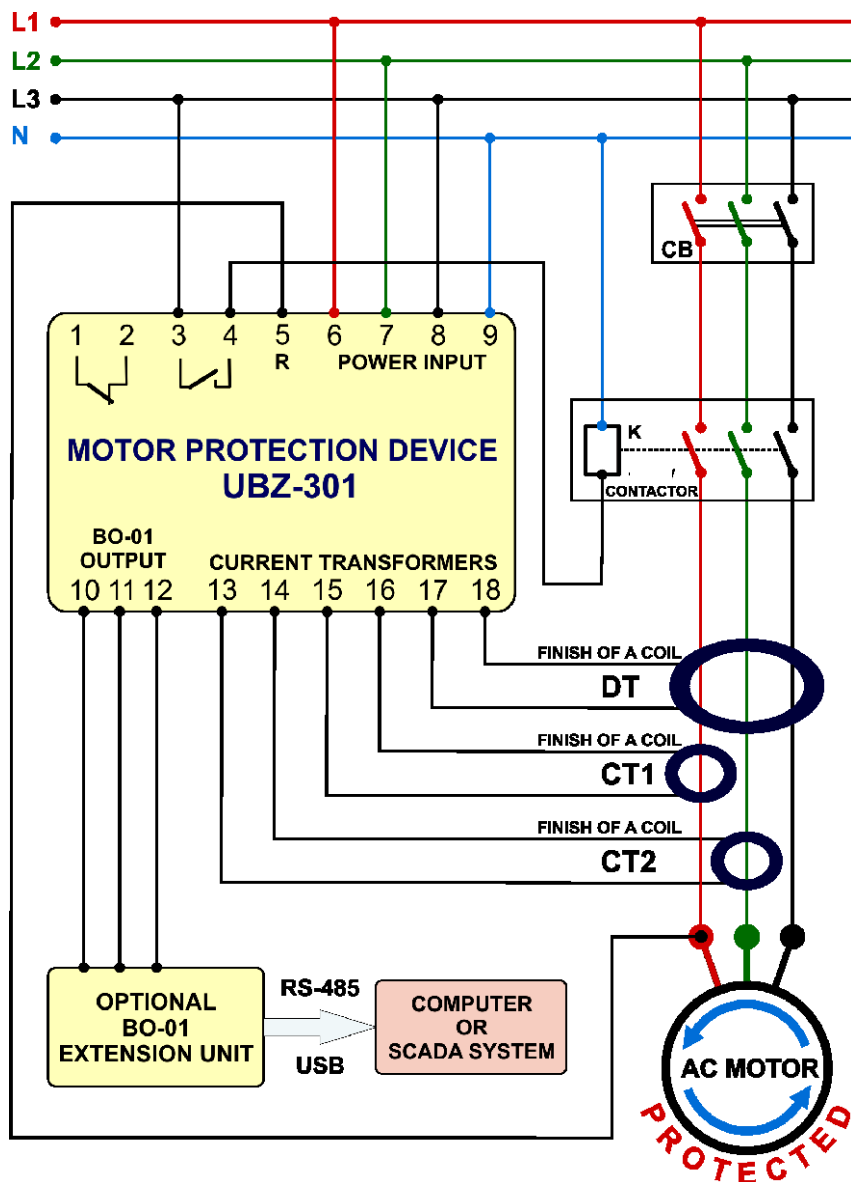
L1
L2
L3
N

CB

1 2 3 4 5 6 7 8 9
R POWER INPUT

MOTOR PROTECTION DEVICE
UBZ-301

K
CONTACTOR

BO-01
OUTPUT
CURRENT TRANSFORMERS
10 11 12 13 14 15 16 17 18

FINISH OF A COIL
DT
FINISH OF A COIL
CT1
FINISH OF A COIL
CT2

OPTIONAL
BO-01
EXTENSION UNIT

RS-485
USB

COMPUTER
OR
SCADA SYSTEM

AC MOTOR
PROTECTED